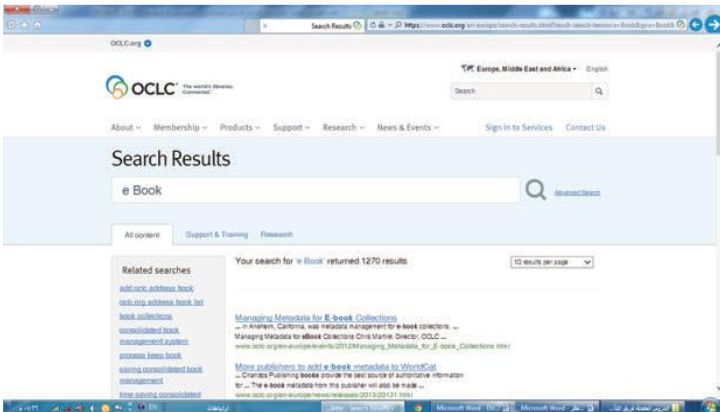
Search Results

https://www.oclc.org/en-europe/search-results.html

OCLC.org

OCLC The world's libraries. Connected.

Europe, Middle East and Africa · English

Search

About · Membership · Products · Support · Research · News & Events ·

Sign in to Services Contact Us

Search Results

e Book

Advanced Search

All content Support & Training Research

Related searches

add oclc address book
oclc.org address book list
book collections
consolidated book management system
process keep book
saving consolidated book management
time saving consolidated

Your search for "e Book" returned 1270 results

10 results per page

Managing Metadata for E-book Collections
... in Anaheim, California, was metadata management for e-book collections. ...
Managing Metadata for eBook Collections Chris Martire, Director, OCLC ...
www.oclc.org/en-europe/events/2012/Managing_Metadata_for_E-book_Collections.html

More publishers to add e-book metadata to WorldCat
... Chandos Publishing books provide the best source of authoritative information for ... The e-book metadata from this publisher will also be made ...
www.oclc.org/en-europe/news/releases/2013/20131.html

Microsoft Word
Microsoft Word